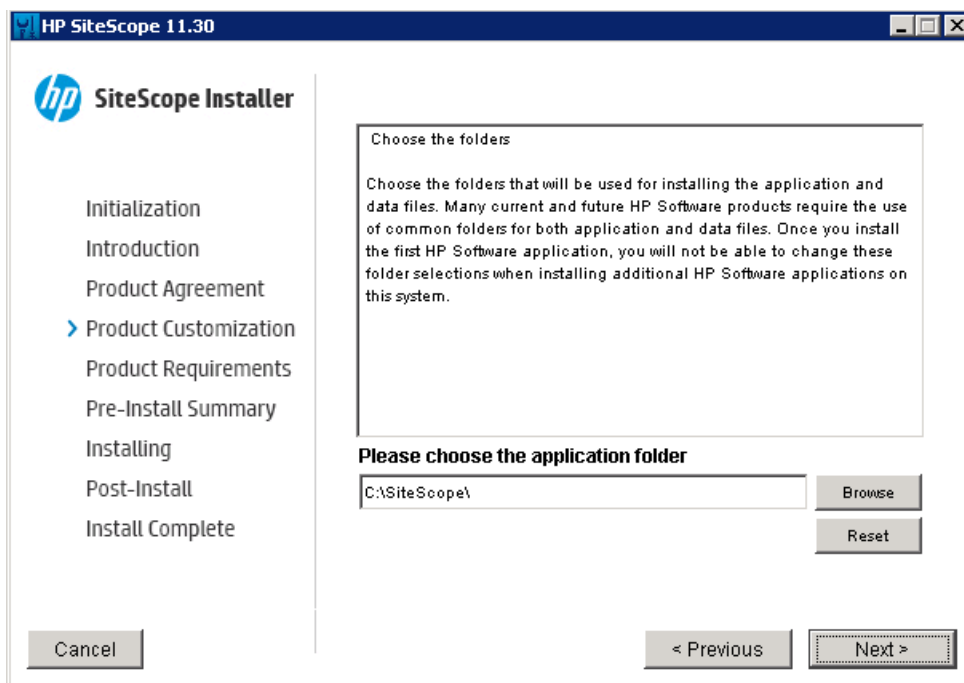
HP SiteScope 11.30

hp SiteScope Installer

Initialization
Introduction
Product Agreement
> Product Customization
Product Requirements
Pre-Install Summary
Installing
Post-Install
Install Complete

Choose the folders

Choose the folders that will be used for installing the application and data files. Many current and future HP Software products require the use of common folders for both application and data files. Once you install the first HP Software application, you will not be able to change these folder selections when installing additional HP Software applications on this system.

Please choose the application folder

C:\SiteScope\

Browse

Reset

Cancel

< Previous

Next >